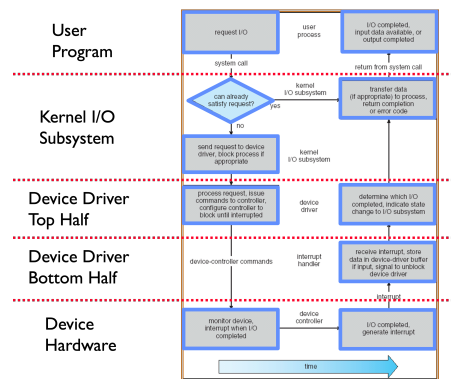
User Program

request I/O

user process

I/O completed, input data available, or output completed

system call

return from system call

Kernel I/O Subsystem

can already satisfy request?

yes

kernel I/O subsystem

transfer data (if appropriate) to process, return completion or error code

no

send request to device driver, block process if appropriate

kernel I/O subsystem

Device Driver Top Half

process request, issue commands to controller, configure controller to block until interrupted

device driver

determine which I/O completed, indicate state change to I/O subsystem

Device Driver Bottom Half

device-controller commands

interrupt handler

receive interrupt, store data in device-driver buffer if input, signal to unblock device driver

interrupt

Device Hardware

monitor device, interrupt when I/O completed

device controller

I/O completed, generate interrupt

time